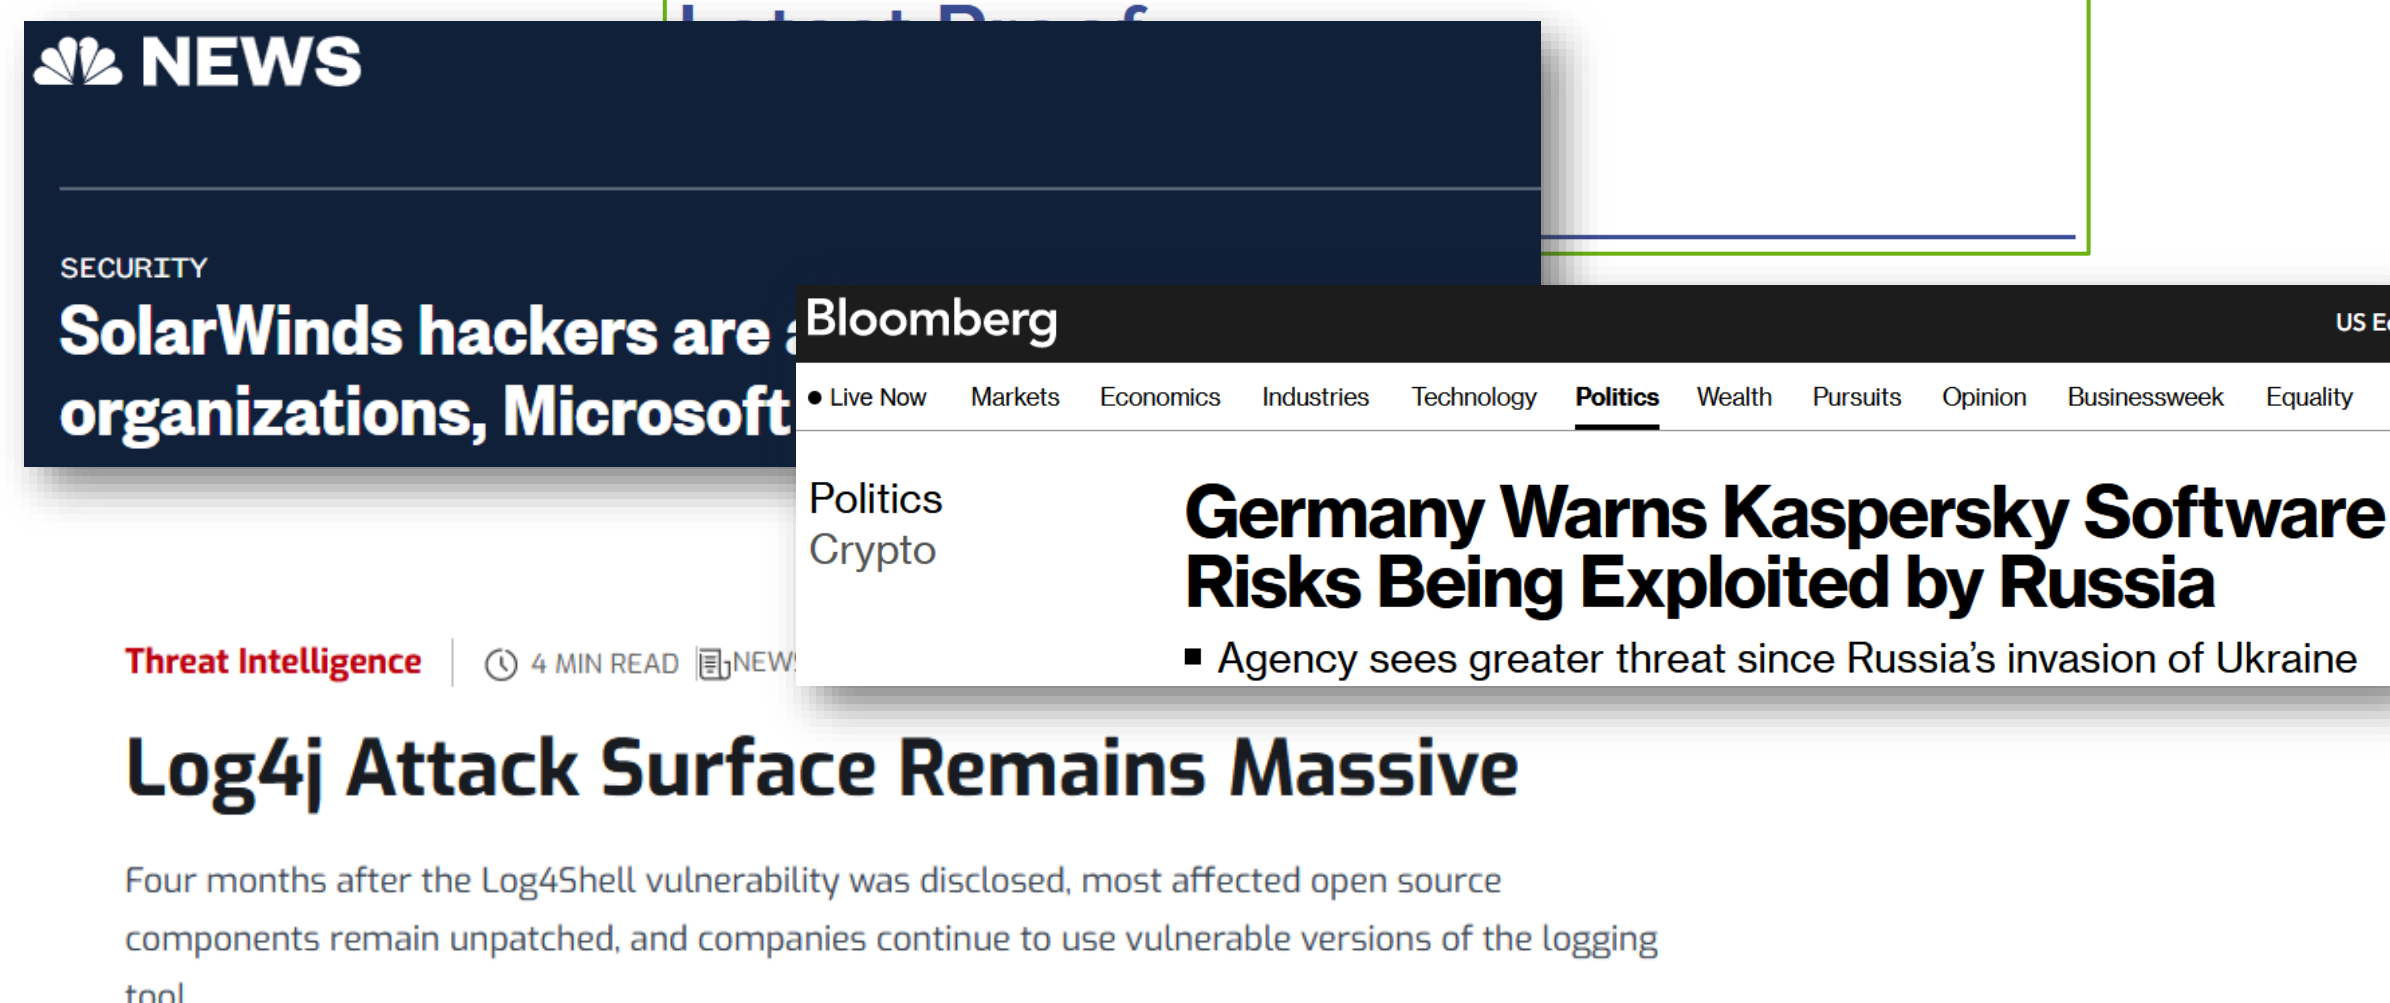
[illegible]

NEWS

SECURITY

SolarWinds hackers are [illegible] organizations, Microsoft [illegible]

Bloomberg

US E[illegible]

● Live Now Markets Economics Industries Technology Politics Wealth Pursuits Opinion Businessweek Equality

Politics
Crypto

Germany Warns Kaspersky Software Risks Being Exploited by Russia

■ Agency sees greater threat since Russia's invasion of Ukraine

Threat Intelligence | 4 MIN READ NEW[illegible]

Log4j Attack Surface Remains Massive

Four months after the Log4Shell vulnerability was disclosed, most affected open source components remain unpatched, and companies continue to use vulnerable versions of the logging tool